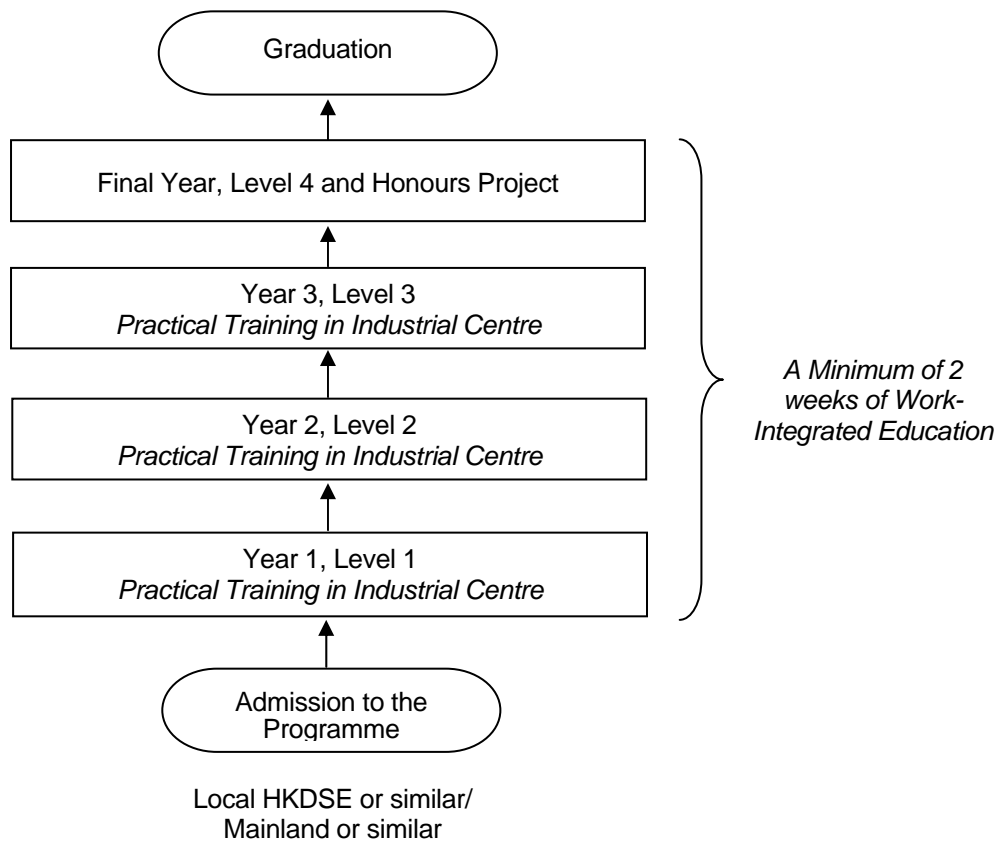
Graduation

Final Year, Level 4 and Honours Project

Year 3, Level 3
*Practical Training in Industrial Centre*

Year 2, Level 2
*Practical Training in Industrial Centre*

Year 1, Level 1
*Practical Training in Industrial Centre*

*A Minimum of 2 weeks of Work-Integrated Education*

Admission to the Programme

Local HKDSE or similar/
Mainland or similar